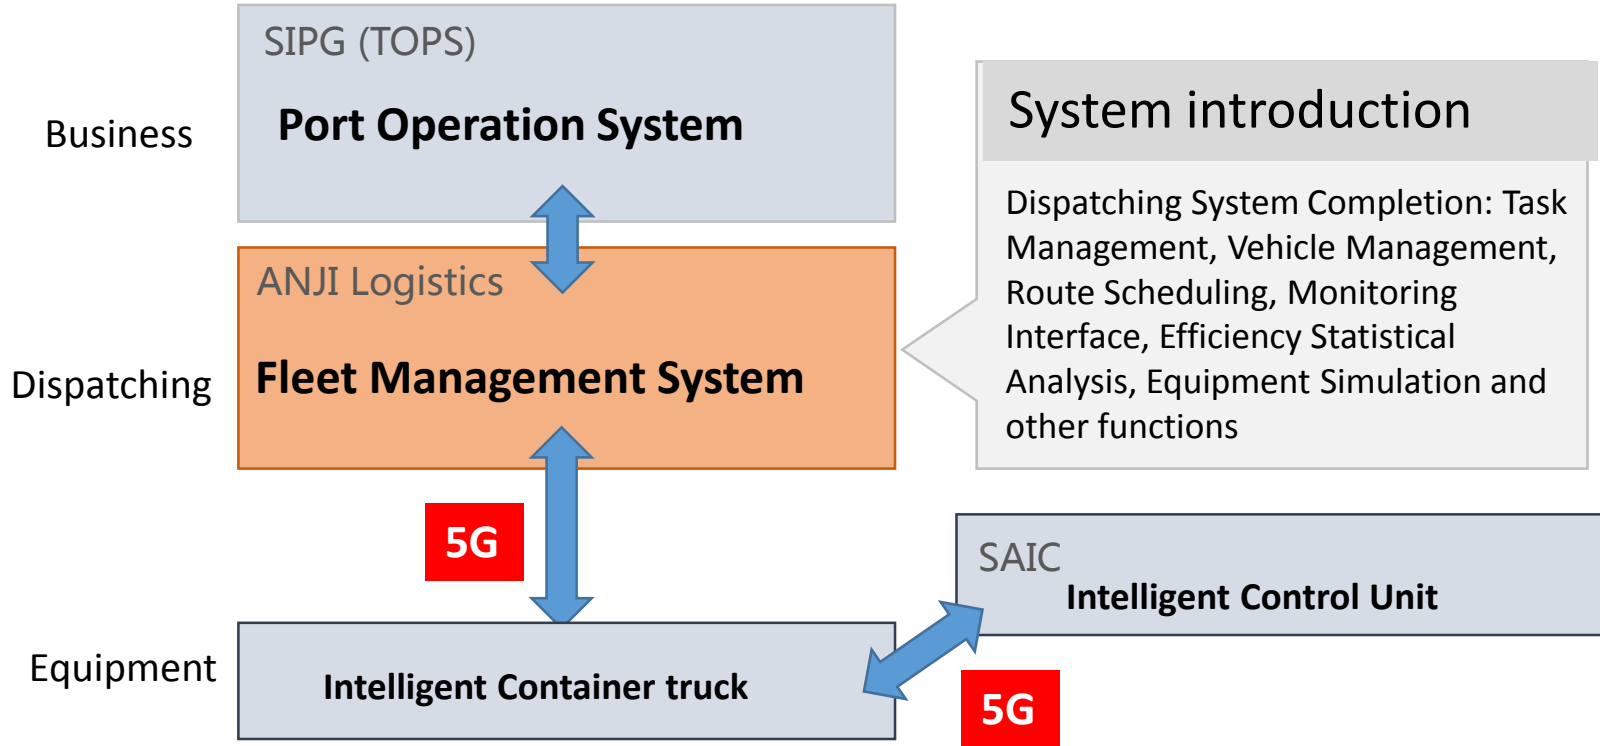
Business

SIPG (TOPS)

Port Operation System

System introduction

Dispatching System Completion: Task Management, Vehicle Management, Route Scheduling, Monitoring Interface, Efficiency Statistical Analysis, Equipment Simulation and other functions

Dispatching

ANJI Logistics

Fleet Management System

5G

SAIC

Intelligent Control Unit

Equipment

Intelligent Container truck

5G